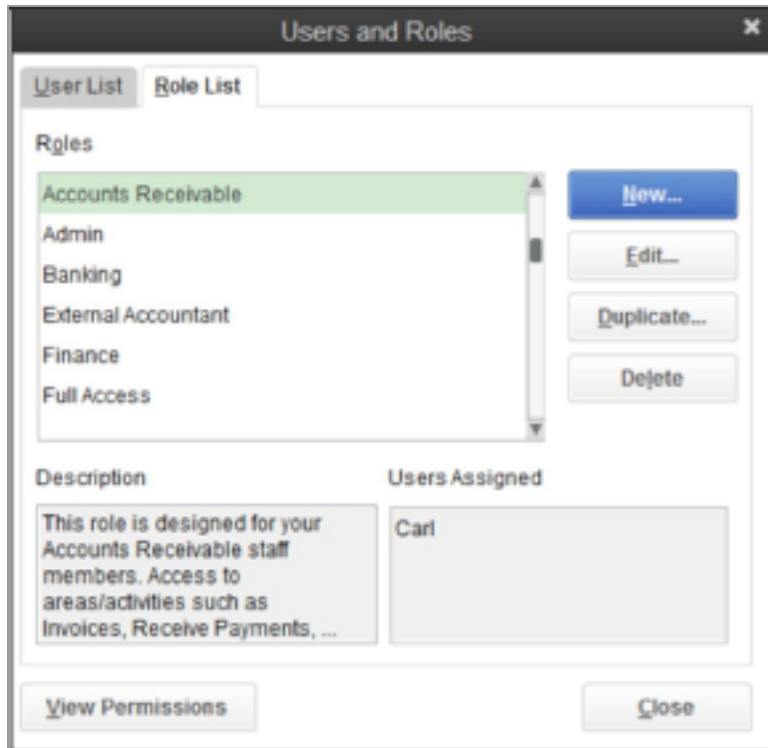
Users and Roles

User List

Role List

Roles

Accounts Receivable
Admin
Banking
External Accountant
Finance
Full Access

New...

Edit...

Duplicate...

Delete

Description

This role is designed for your Accounts Receivable staff members. Access to areas/activities such as Invoices, Receive Payments, ...

Users Assigned

Carl

View Permissions

Close